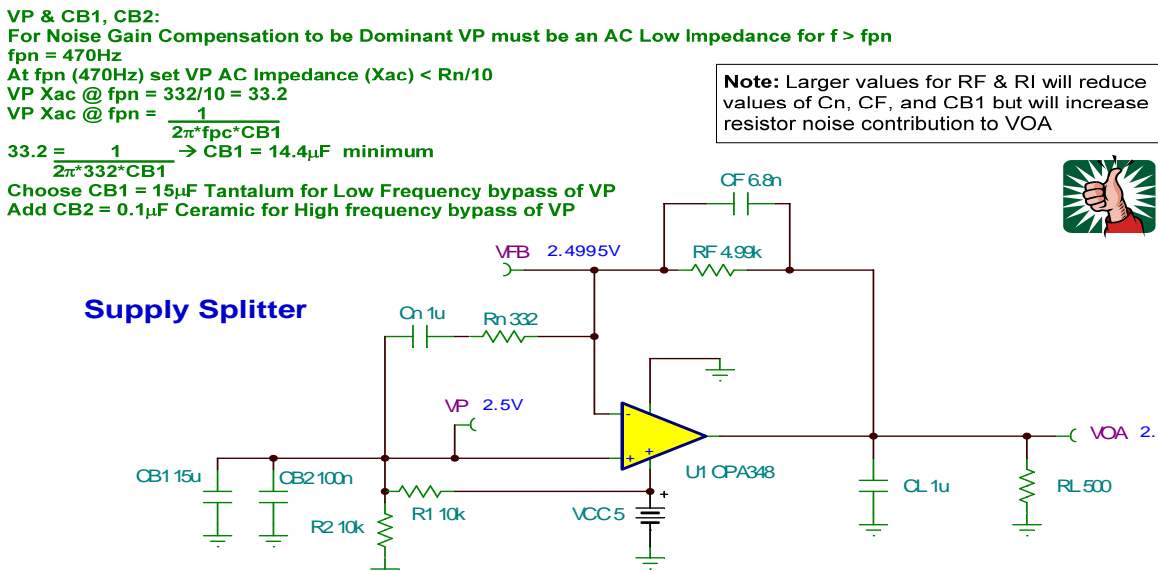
VP & CB1, CB2:
For Noise Gain Compensation to be Dominant VP must be an AC Low Impedance for f > fpn
fpn = 470Hz
At fpn (470Hz) set VP AC Impedance (Xac) < Rn/10
VP Xac @ fpn = 332/10 = 33.2
VP Xac @ fpn = $\frac{1}{2\pi * fpc * CB1}$
33.2 = $\frac{1}{2\pi * 332 * CB1}$ → CB1 = 14.4μF minimum
Choose CB1 = 15μF Tantalum for Low Frequency bypass of VP
Add CB2 = 0.1μF Ceramic for High frequency bypass of VP

Note: Larger values for RF & RI will reduce values of Cn, CF, and CB1 but will increase resistor noise contribution to VOA

CF 6.8n
VFB 2.4995V
RF 4.99k
Supply Splitter
Cn 1u
Rn 332
VP 2.5V
-
+
+
VOA 2.
CB1 15u
CB2 100n
U1 OPA348
CL 1u
RL 500
R1 10k
+
VCC 5
R2 10k